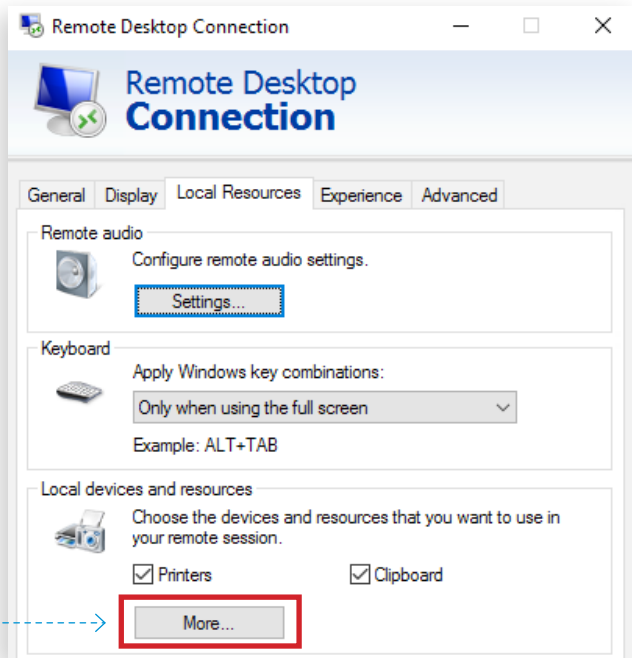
Remote Desktop Connection

Remote Desktop
Connection

General | Display | Local Resources | Experience | Advanced

Remote audio
Configure remote audio settings.
Settings...

Keyboard
Apply Windows key combinations:
Only when using the full screen
Example: ALT+TAB

Local devices and resources
Choose the devices and resources that you want to use in your remote session.
Printers
Clipboard
More...